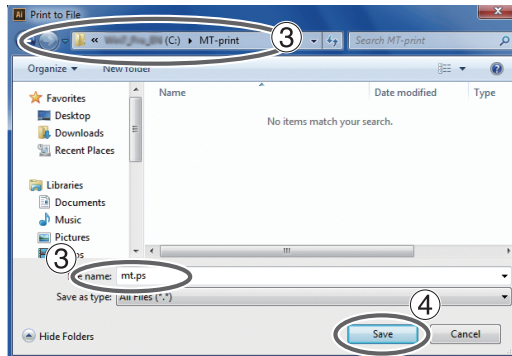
Ai Print to File

« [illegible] (C:) › MT-print ③ Search MT-print

Organize ▾ New folder

Favorites
Desktop
Downloads
Recent Places

Libraries
Documents
Music
Pictures
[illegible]os

Name
Date modified
Type

No items match your search.

③ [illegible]e name: mt.ps

Save as type: All Files (*.*)

Hide Folders

④ Save Cancel